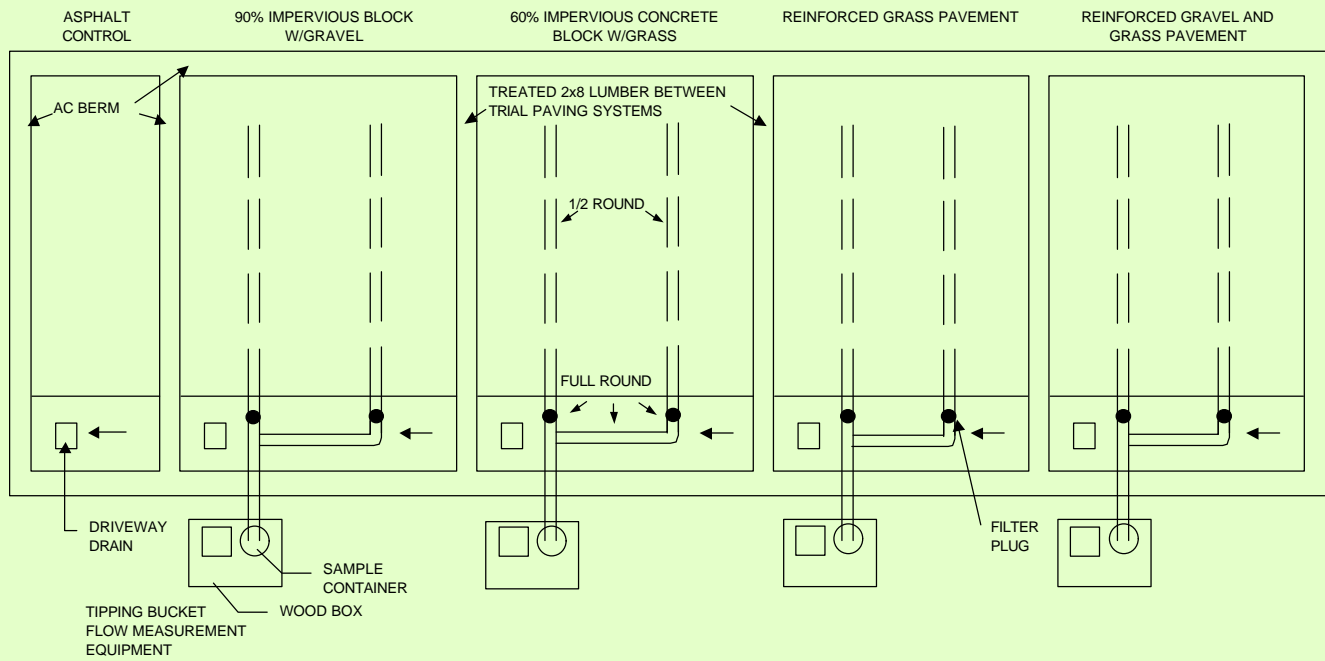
ASPHALT CONTROL

90% IMPERVIOUS BLOCK W/GRAVEL

60% IMPERVIOUS CONCRETE BLOCK W/GRASS

REINFORCED GRASS PAVEMENT

REINFORCED GRAVEL AND GRASS PAVEMENT

AC BERM

TREATED 2x8 LUMBER BETWEEN TRIAL PAVING SYSTEMS

1/2 ROUND

FULL ROUND

DRIVEWAY DRAIN

SAMPLE CONTAINER

WOOD BOX

TIPPING BUCKET FLOW MEASUREMENT EQUIPMENT

FILTER PLUG